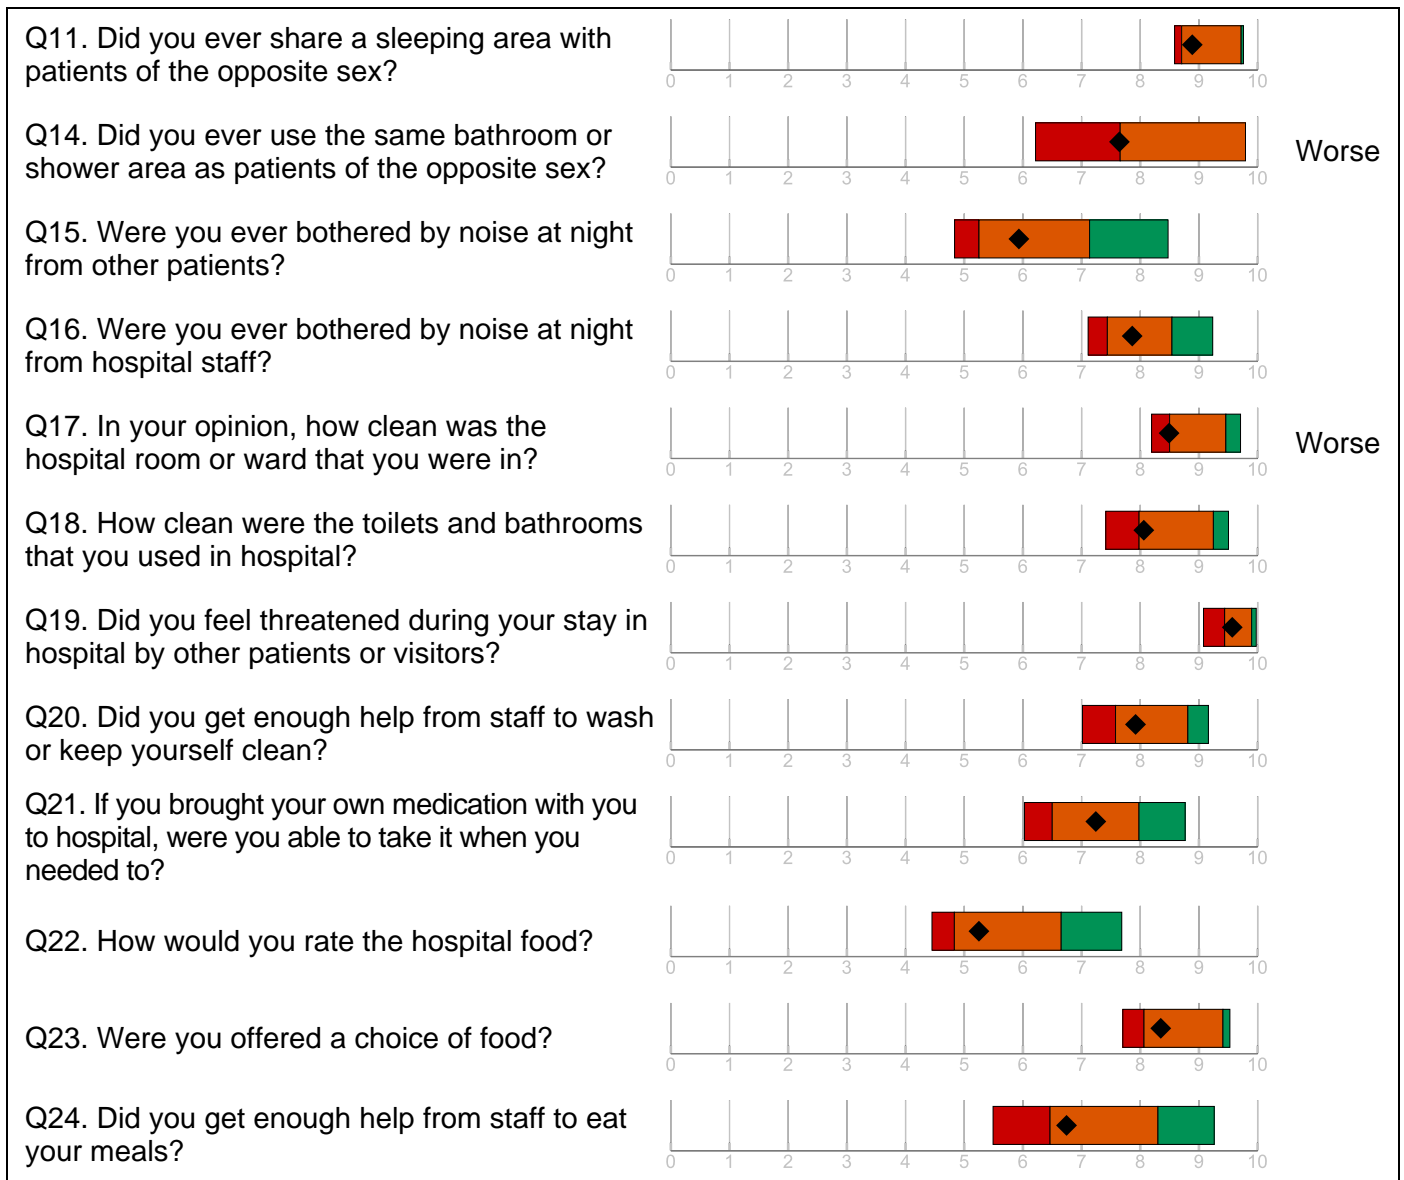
Q11. Did you ever share a sleeping area with patients of the opposite sex?

0 1 2 3 4 5 6 7 8 9 10

Q14. Did you ever use the same bathroom or shower area as patients of the opposite sex?

0 1 2 3 4 5 6 7 8 9 10

Worse

Q15. Were you ever bothered by noise at night from other patients?

0 1 2 3 4 5 6 7 8 9 10

Q16. Were you ever bothered by noise at night from hospital staff?

0 1 2 3 4 5 6 7 8 9 10

Q17. In your opinion, how clean was the hospital room or ward that you were in?

0 1 2 3 4 5 6 7 8 9 10

Worse

Q18. How clean were the toilets and bathrooms that you used in hospital?

0 1 2 3 4 5 6 7 8 9 10

Q19. Did you feel threatened during your stay in hospital by other patients or visitors?

0 1 2 3 4 5 6 7 8 9 10

Q20. Did you get enough help from staff to wash or keep yourself clean?

0 1 2 3 4 5 6 7 8 9 10

Q21. If you brought your own medication with you to hospital, were you able to take it when you needed to?

0 1 2 3 4 5 6 7 8 9 10

Q22. How would you rate the hospital food?

0 1 2 3 4 5 6 7 8 9 10

Q23. Were you offered a choice of food?

0 1 2 3 4 5 6 7 8 9 10

Q24. Did you get enough help from staff to eat your meals?

0 1 2 3 4 5 6 7 8 9 10